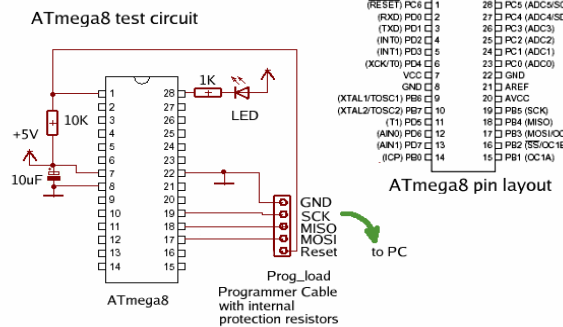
ATmega8 test circuit

+5V
10K
10uF
1K
LED
1 28
2 27
3 26
4 25
5 24
6 23
7 22
8 21
9 20
10 19
11 18
12 17
13 16
14 15
ATmega8

GND
SCK
MISO
MOSI
Reset

to PC

Prog_load
Programmer Cable
with internal
protection resistors

(RESET) PC6 1 28 PC5 (ADC5/SCL)
(RXD) PD0 2 27 PC4 (ADC4/SDA)
(TXD) PD1 3 26 PC3 (ADC3)
(INT0) PD2 4 25 PC2 (ADC2)
(INT1) PD3 5 24 PC1 (ADC1)
(XCK/T0) PD4 6 23 PC0 (ADC0)
VCC 7 22 GND
GND 8 21 AREF
(XTAL1/TOSC1) PB6 9 20 AVCC
(XTAL2/TOSC2) PB7 10 19 PB5 (SCK)
(T1) PD5 11 18 PB4 (MISO)
(AIN0) PD6 12 17 PB3 (MOSI/OC2)
(AIN1) PD7 13 16 PB2 (SS/OC1B)
(ICP) PB0 14 15 PB1 (OC1A)

ATmega8 pin layout